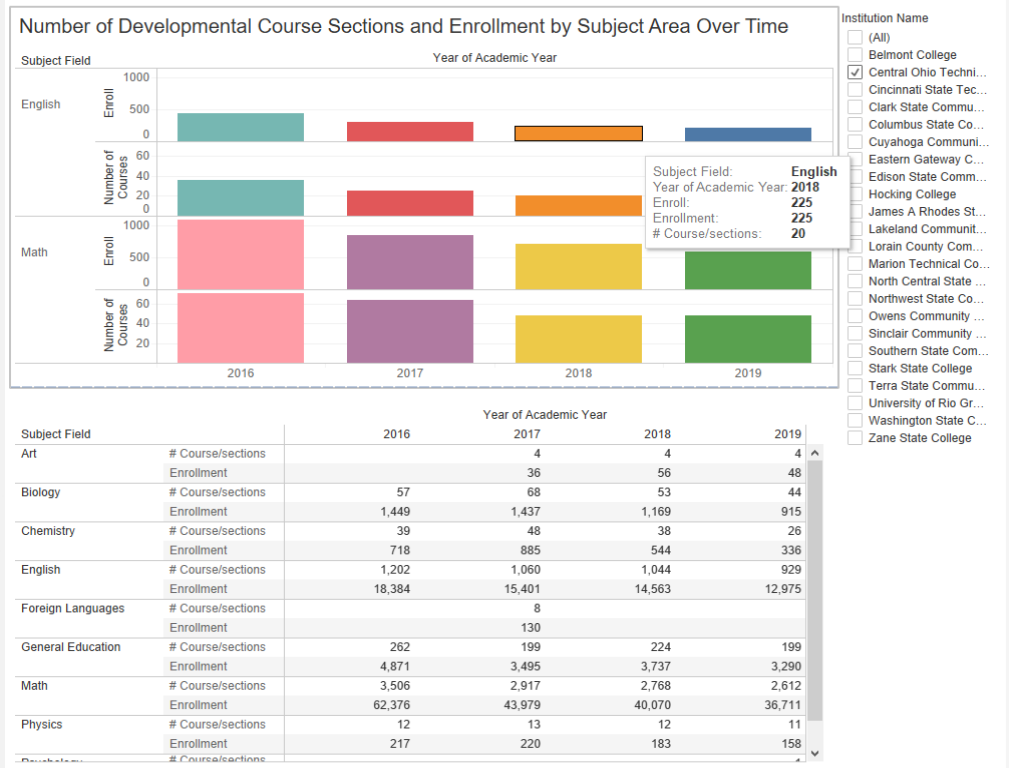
Number of Developmental Course Sections and Enrollment by Subject Area Over Time

Subject Field

Year of Academic Year

English

Enroll

1000

500

0

Number of Courses

60

40

20

0

Math

Enroll

1000

500

0

Number of Courses

60

40

20

2016

2017

2018

2019

Subject Field: English
Year of Academic Year: 2018
Enroll: 225
Enrollment: 225
# Course/sections: 20

Institution Name
(All)
Belmont College
Central Ohio Techni...
Cincinnati State Tec...
Clark State Commu...
Columbus State Co...
Cuyahoga Communi...
Eastern Gateway C...
Edison State Comm...
Hocking College
James A Rhodes St...
Lakeland Communit...
Lorain County Com...
Marion Technical Co...
North Central State ...
Northwest State Co...
Owens Community ...
Sinclair Community ...
Southern State Com...
Stark State College
Terra State Commu...
University of Rio Gr...
Washington State C...
Zane State College

Year of Academic Year

| Subject Field | | 2016 | 2017 | 2018 | 2019 |
|---|---|---|---|---|---|
| Art | # Course/sections | | 4 | 4 | 4 |
| | Enrollment | | 36 | 56 | 48 |
| Biology | # Course/sections | 57 | 68 | 53 | 44 |
| | Enrollment | 1,449 | 1,437 | 1,169 | 915 |
| Chemistry | # Course/sections | 39 | 48 | 38 | 26 |
| | Enrollment | 718 | 885 | 544 | 336 |
| English | # Course/sections | 1,202 | 1,060 | 1,044 | 929 |
| | Enrollment | 18,384 | 15,401 | 14,563 | 12,975 |
| Foreign Languages | # Course/sections | | 8 | | |
| | Enrollment | | 130 | | |
| General Education | # Course/sections | 262 | 199 | 224 | 199 |
| | Enrollment | 4,871 | 3,495 | 3,737 | 3,290 |
| Math | # Course/sections | 3,506 | 2,917 | 2,768 | 2,612 |
| | Enrollment | 62,376 | 43,979 | 40,070 | 36,711 |
| Physics | # Course/sections | 12 | 13 | 12 | 11 |
| | Enrollment | 217 | 220 | 183 | 158 |
| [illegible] | # Course/sections | | | | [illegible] |